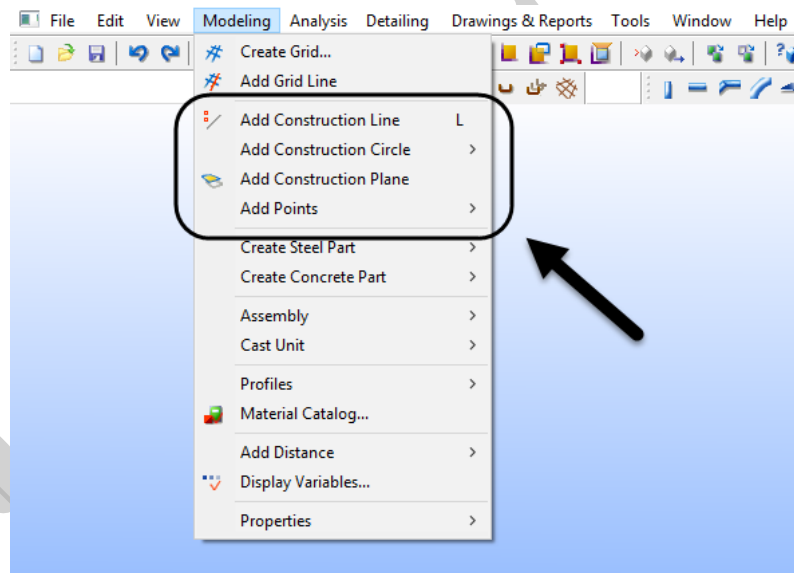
File Edit View Modeling Analysis Detailing Drawings & Reports Tools Window Help

Create Grid...
Add Grid Line
Add Construction Line L
Add Construction Circle >
Add Construction Plane
Add Points >
Create Steel Part >
Create Concrete Part >
Assembly >
Cast Unit >
Profiles >
Material Catalog...
Add Distance >
Display Variables...
Properties >